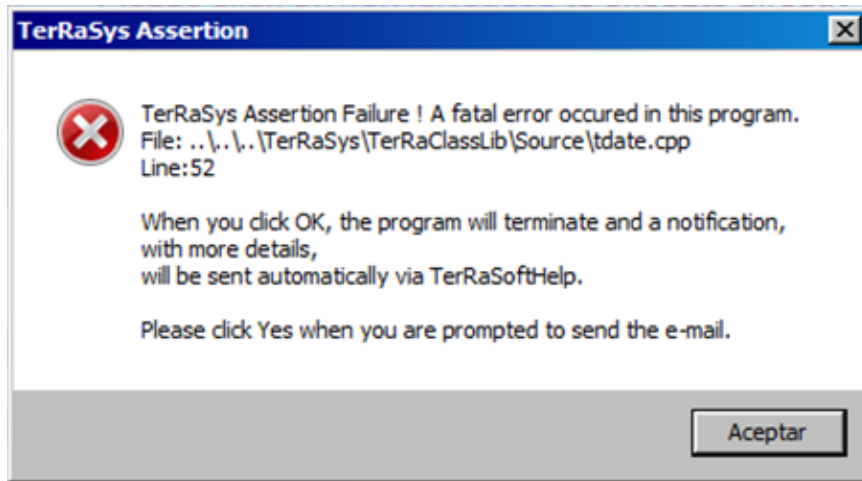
TerRaSys Assertion

TerRaSys Assertion Failure ! A fatal error occured in this program.
File: ..\..\..\TerRaSys\TerRaClassLib\Source\tdate.cpp
Line:52

When you click OK, the program will terminate and a notification, with more details,
will be sent automatically via TerRaSoftHelp.

Please click Yes when you are prompted to send the e-mail.

Aceptar